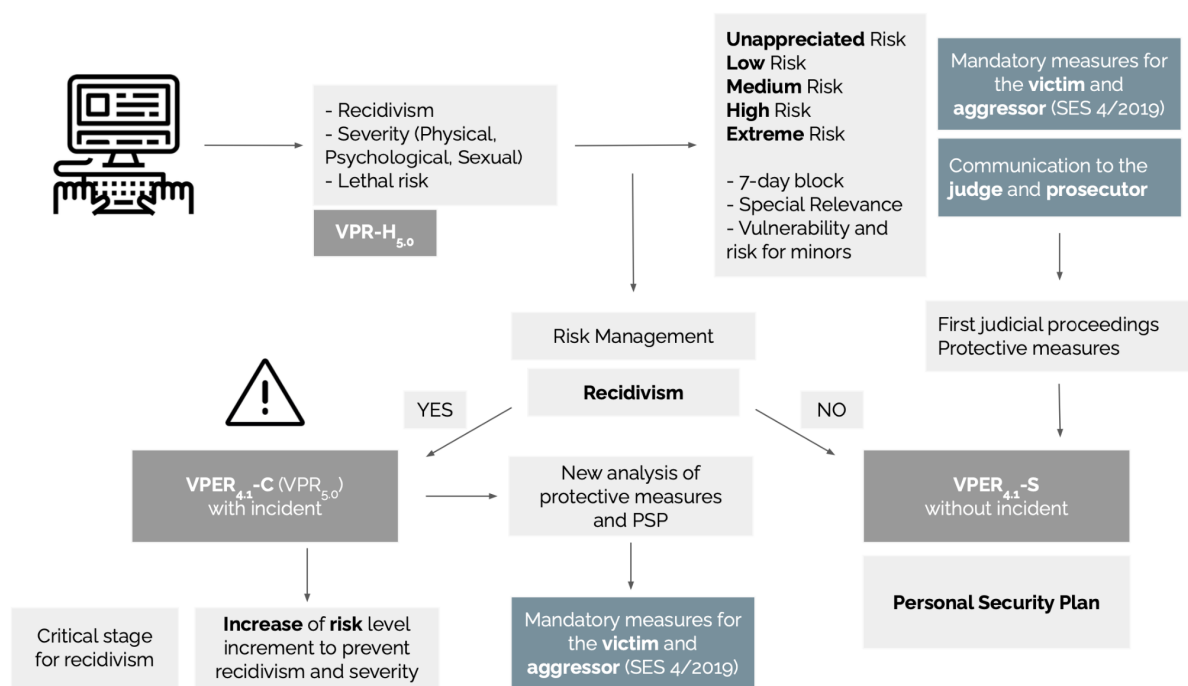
- Recidivism
- Severity (Physical, Psychological, Sexual)
- Lethal risk

VPR-H$_{5.0}$

**Unappreciated** Risk
**Low** Risk
**Medium** Risk
**High** Risk
**Extreme** Risk

- 7-day block
- Special Relevance
- Vulnerability and risk for minors

Mandatory measures for the **victim** and **aggressor** (SES 4/2019)

Communication to the **judge** and **prosecutor**

First judicial proceedings
Protective measures

Risk Management

**Recidivism**

YES

NO

**VPER$_{4.1}$-C** (VPR$_{5.0}$)
with incident

New analysis of protective measures and PSP

**VPER$_{4.1}$-S**
without incident

Critical stage for recidivism

**Increase** of **risk** level increment to prevent recidivism and severity

Mandatory measures for the **victim** and **aggressor** (SES 4/2019)

**Personal Security Plan**